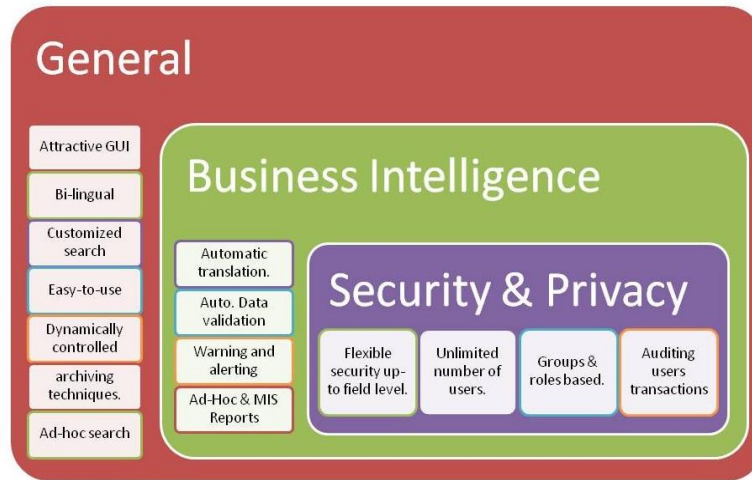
General

Attractive GUI

Bi-lingual

Customized search

Easy-to-use

Dynamically controlled

archiving techniques.

Ad-hoc search

Business Intelligence

Automatic translation.

Auto. Data validation

Warning and alerting

Ad-Hoc & MIS Reports

Security & Privacy

Flexible security up-to field level.

Unlimited number of users.

Groups & roles based.

Auditing users transactions